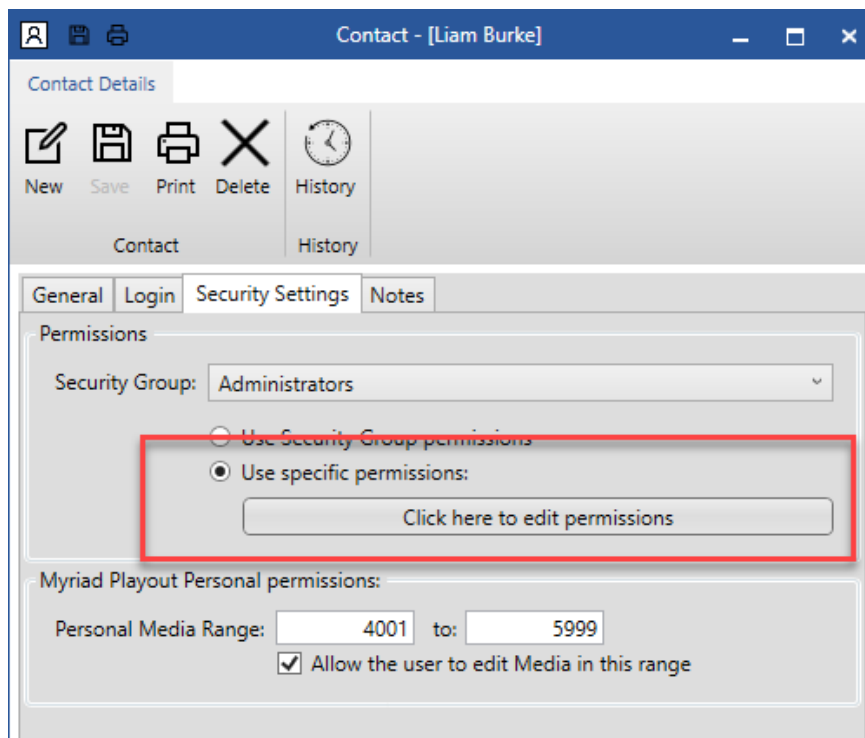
Contact - [Liam Burke]

Contact Details

New Save Print Delete History

Contact History

General Login Security Settings Notes

Permissions

Security Group: Administrators

Use Security Group permissions

Use specific permissions:

Click here to edit permissions

Myriad Playout Personal permissions:

Personal Media Range: 4001 to: 5999

Allow the user to edit Media in this range